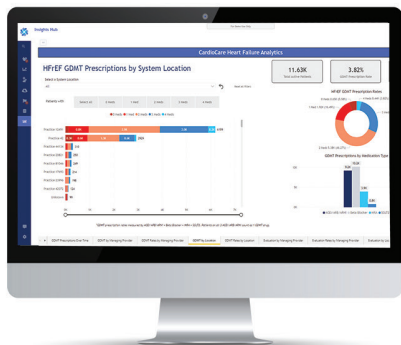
Insights Hub

CardioCare Heart Failure Analytics

HFrEF GDMT Prescriptions by System Location

Select a System Location

All

11.63K

3.82%

HFrEF GDMT Prescription Rates

GDMT Prescriptions by Medication Type

Practice A

Practice B

Practice C

Practice D

Practice E

Practice F

Practice G

Unknown

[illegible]

GDMT Prescriptions Over Time

GDMT by Managing Provider

GDMT Rates by Managing Provider

GDMT by Location

GDMT Rates by Location

Evaluation by Managing Provider

Evaluation Rates by Managing Provider

Evaluation by Loc